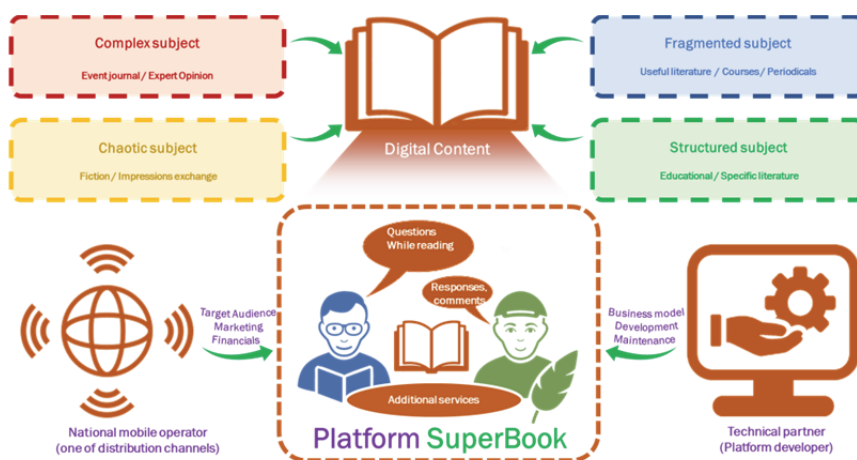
Complex subject

Event journal / Expert Opinion

Fragmented subject

Useful literature / Courses / Periodicals

Chaotic subject

Fiction / Impressions exchange

Digital Content

Structured subject

Educational / Specific literature

Questions While reading

Responses, comments

Target Audience
Marketing
Financials

Business model
Development
Maintenance

Additional services

National mobile operator (one of distribution channels)

Platform SuperBook

Technical partner (Platform developer)